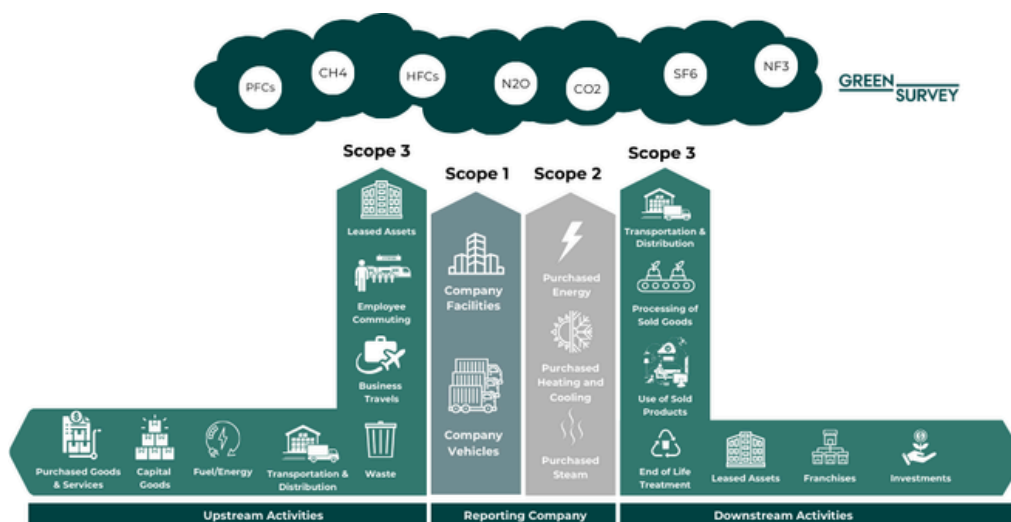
PFCs CH4 HFCs N2O CO2 SF6 NF3

GREEN SURVEY

Scope 3

Leased Assets

Employee Commuting

Business Travels

Scope 1

Company Facilities

Company Vehicles

Scope 2

Purchased Energy

Purchased Heating and Cooling

Purchased Steam

Scope 3

Transportation & Distribution

Processing of Sold Goods

Use of Sold Products

End of Life Treatment

Leased Assets

Franchises

Investments

Purchased Goods & Services

Capital Goods

Fuel/Energy

Transportation & Distribution

Waste

Upstream Activities

Reporting Company

Downstream Activities